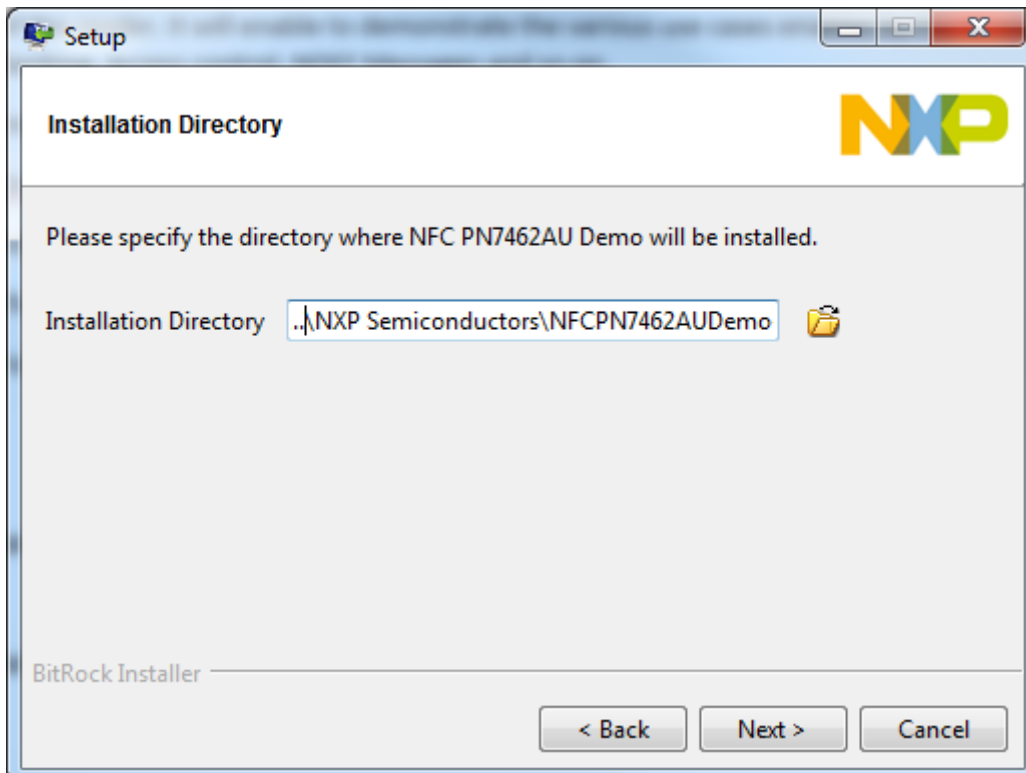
Setup

Installation Directory

NXP

Please specify the directory where NFC PN7462AU Demo will be installed.

Installation Directory ...\NXP Semiconductors\NFCPN7462AUDemo

BitRock Installer

< Back Next > Cancel